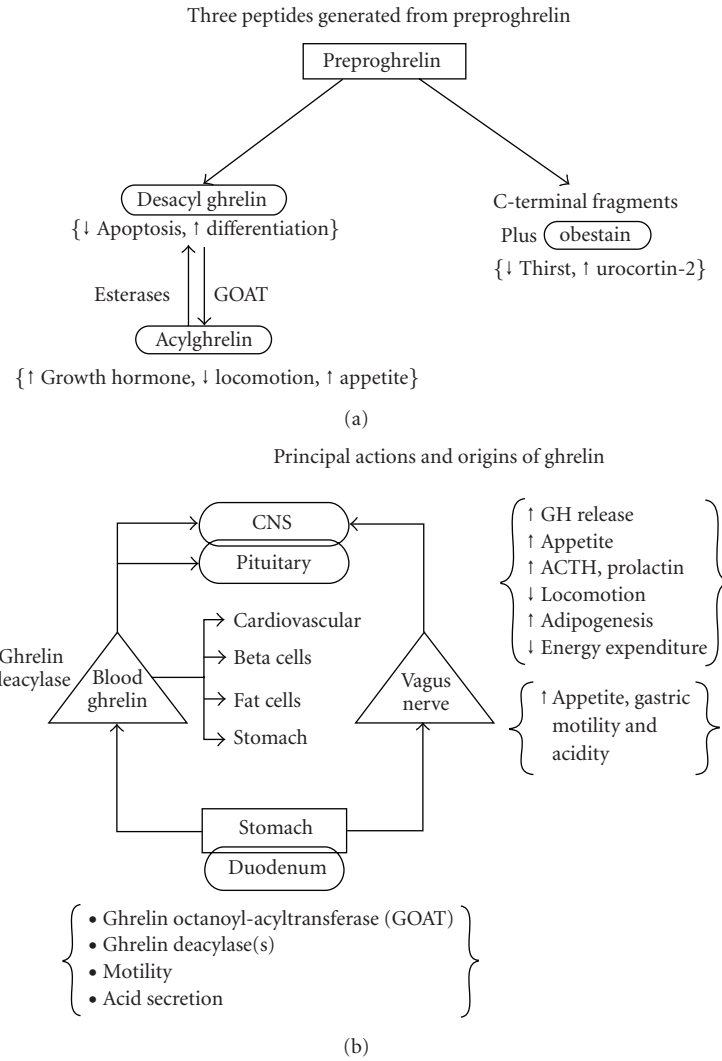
Three peptides generated from preproghrelin

Preproghrelin

Desacyl ghrelin
{↓ Apoptosis, ↑ differentiation}

Esterases

GOAT

Acylghrelin

{↑ Growth hormone, ↓ locomotion, ↑ appetite}

C-terminal fragments
Plus obestain
{↓ Thirst, ↑ urocortin-2}

(a)

Principal actions and origins of ghrelin

CNS
Pituitary

↑ GH release
↑ Appetite
↑ ACTH, prolactin
↓ Locomotion
↑ Adipogenesis
↓ Energy expenditure

Ghrelin
deacylase

Blood
ghrelin

→ Cardiovascular
→ Beta cells
→ Fat cells
→ Stomach

Vagus
nerve

↑ Appetite, gastric motility and acidity

Stomach
Duodenum

• Ghrelin octanoyl-acyltransferase (GOAT)
• Ghrelin deacylase(s)
• Motility
• Acid secretion

(b)